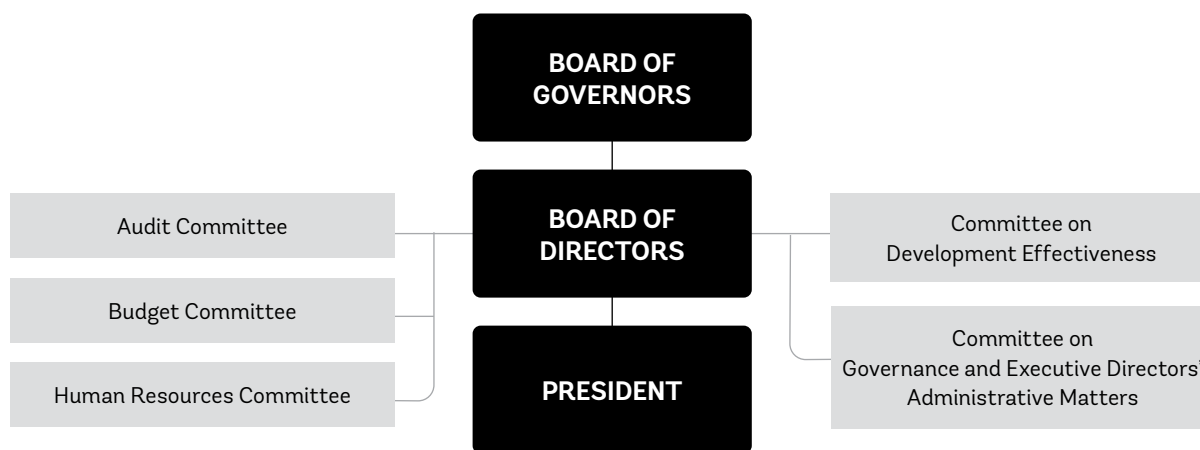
BOARD OF GOVERNORS

Audit Committee

Budget Committee

Human Resources Committee

BOARD OF DIRECTORS

PRESIDENT

Committee on Development Effectiveness

Committee on Governance and Executive Directors' Administrative Matters